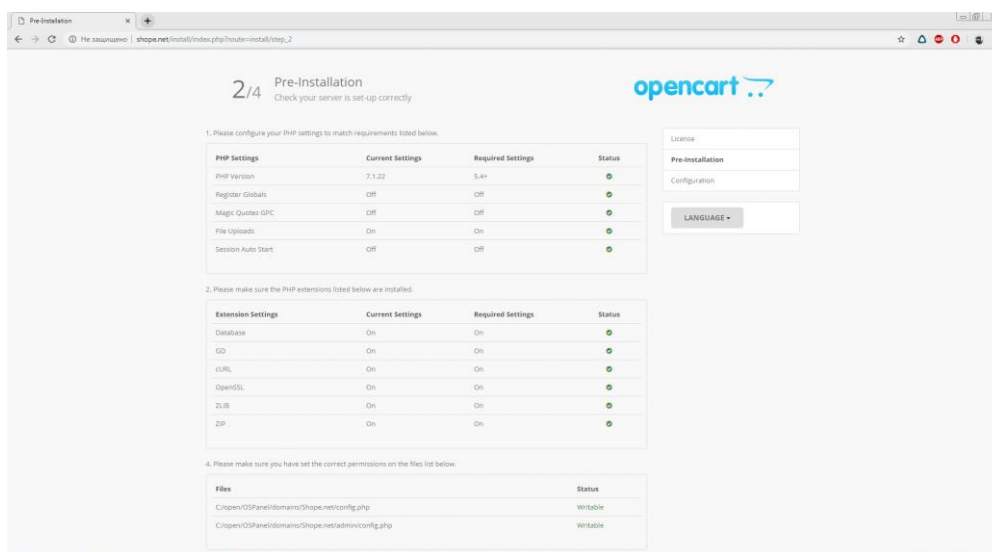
Pre-Installation ×

Не защищено | shope.net/install/index.php?route=install/step_2

2/4 Pre-Installation
Check your server is set-up correctly

opencart

1. Please configure your PHP settings to match requirements listed below.

| PHP Settings | Current Settings | Required Settings | Status |
|---|---|---|---|
| PHP Version | 7.1.22 | 5.4+ | |
| Register Globals | Off | Off | |
| Magic Quotes GPC | Off | Off | |
| File Uploads | On | On | |
| Session Auto Start | Off | Off | |

2. Please make sure the PHP extensions listed below are installed.

| Extension Settings | Current Settings | Required Settings | Status |
|---|---|---|---|
| Database | On | On | |
| GD | On | On | |
| cURL | On | On | |
| OpenSSL | On | On | |
| ZLIB | On | On | |
| ZIP | On | On | |

4. Please make sure you have set the correct permissions on the files list below.

| Files | Status |
|---|---|
| C:/open/OSPanel/domains/Shope.net/config.php | Writable |
| C:/open/OSPanel/domains/Shope.net/admin/config.php | Writable |

License
Pre-Installation
Configuration

LANGUAGE